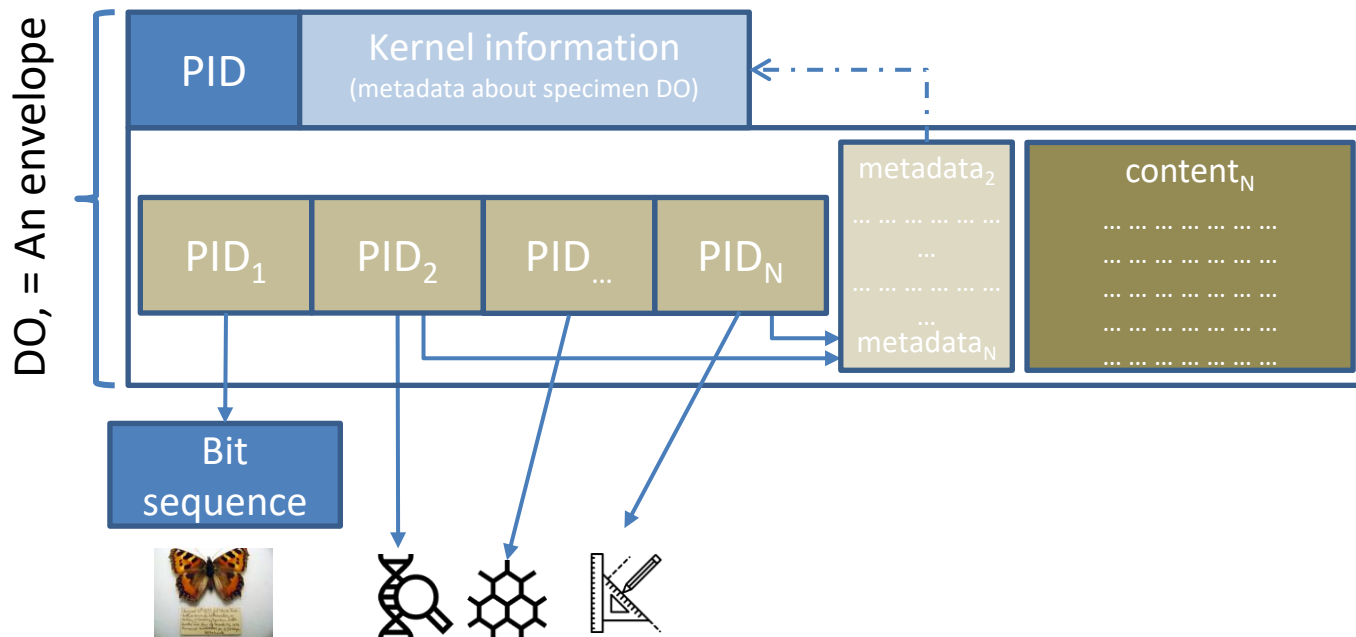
DO, = An envelope

PID

Kernel information
(metadata about specimen DO)

metadata$_2$
… … … … … …
…
… … … … … …
…
metadata$_N$

content$_N$
… … … … … … …
… … … … … … …
… … … … … … …
… … … … … … …
… … … … … … …

PID$_1$

PID$_2$

PID$_{…}$

PID$_N$

Bit sequence